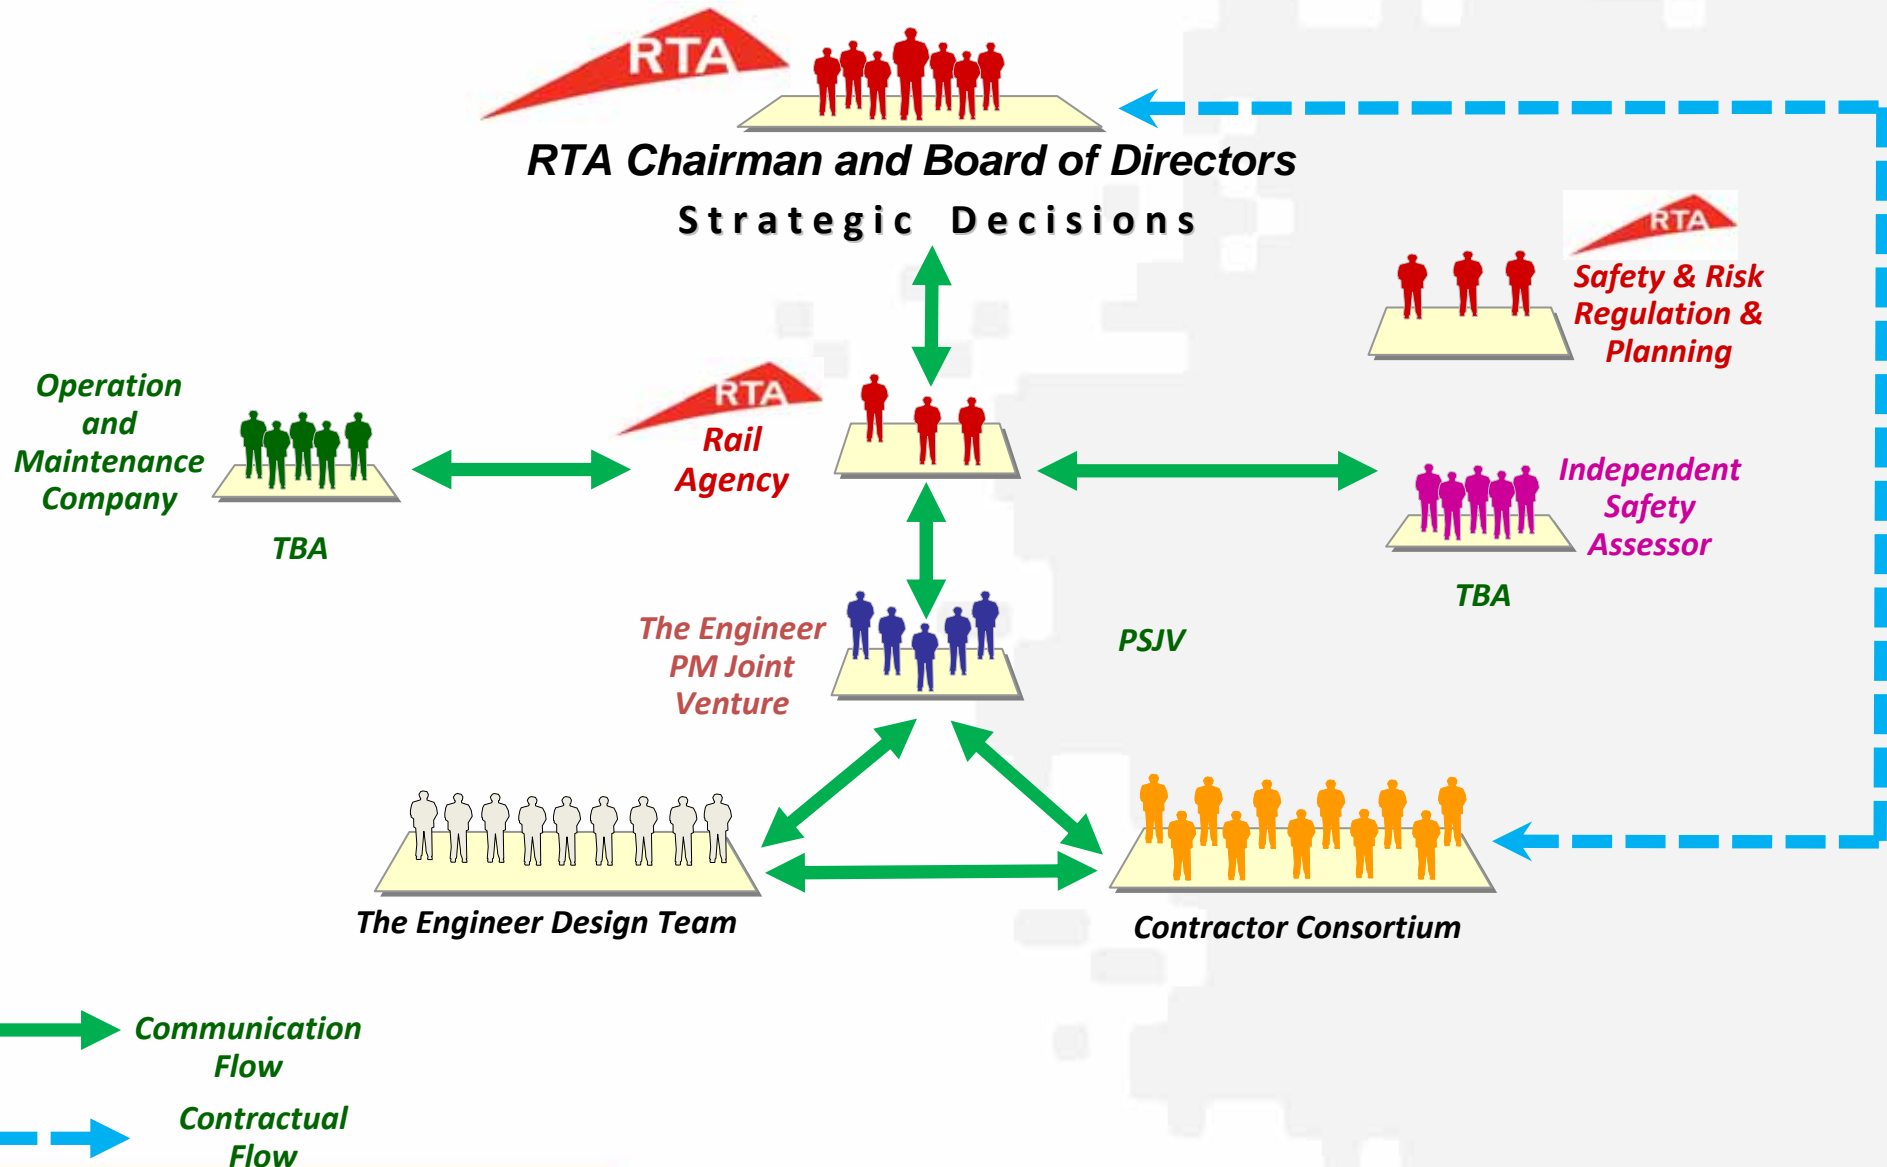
RTA

RTA Chairman and Board of Directors

Strategic Decisions

RTA

Safety & Risk Regulation & Planning

Operation and Maintenance Company

TBA

RTA

Rail Agency

Independent Safety Assessor

TBA

The Engineer PM Joint Venture

PSJV

The Engineer Design Team

Contractor Consortium

Communication Flow

Contractual Flow